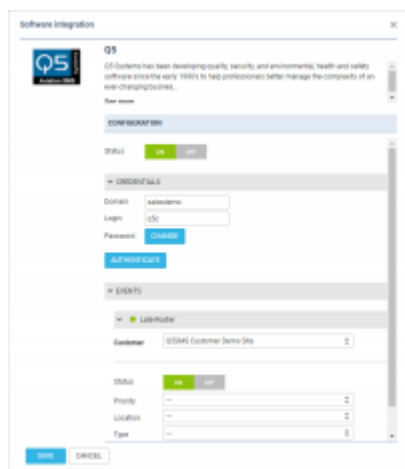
Software Integration

×

Q5

Aviation SMS

Q5

Q5 Systems has been developing quality, security, and environmental, health and safety software since the early 1990's to help professionals better manage the complexity of an ever-changing busines...

See more

CONFIGURATION

Status ON OFF

▼ CREDENTIALS

Domain salesdemo

Login q5c

Password CHANGE

AUTHENTICATE

▼ EVENTS

▼ ● Late Roster

Customer Q5SMS Customer Demo Site

Status ON OFF

Priority ---

Location ---

Type ---

SAVE CANCEL